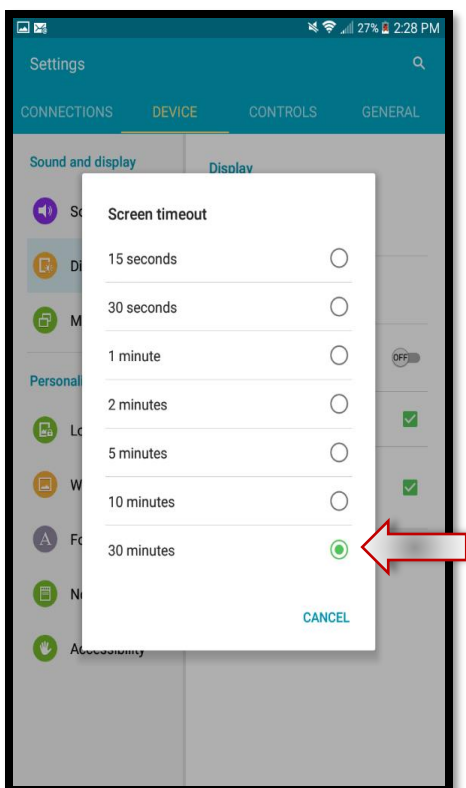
27% 2:28 PM

Settings

CONNECTIONS DEVICE CONTROLS GENERAL

Sound and display

So

Di

M

Personal

Lo

W

Fo

N

Accessibility

Display

OFF

Screen timeout

15 seconds

30 seconds

1 minute

2 minutes

5 minutes

10 minutes

30 minutes

CANCEL